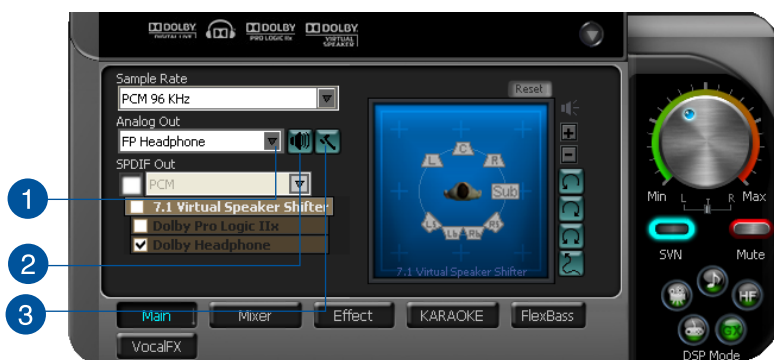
DOLBY DIGITAL LIVE DOLBY PRO LOGIC IIx DOLBY VIRTUAL SPEAKER

Sample Rate
PCM 96 KHz
Analog Out
FP Headphone
SPDIF Out
PCM
7.1 Virtual Speaker Shifter
Dolby Pro Logic IIx
Dolby Headphone

Reset
C
L
R
Sub
Ls
Lb
Rb
Rs
7.1 Virtual Speaker Shifter

Min
L
R
Max
SVN
Mute
HF
DSP Mode

1
2
3

Main
Mixer
Effect
KARAOKE
FlexBass
VocalFX